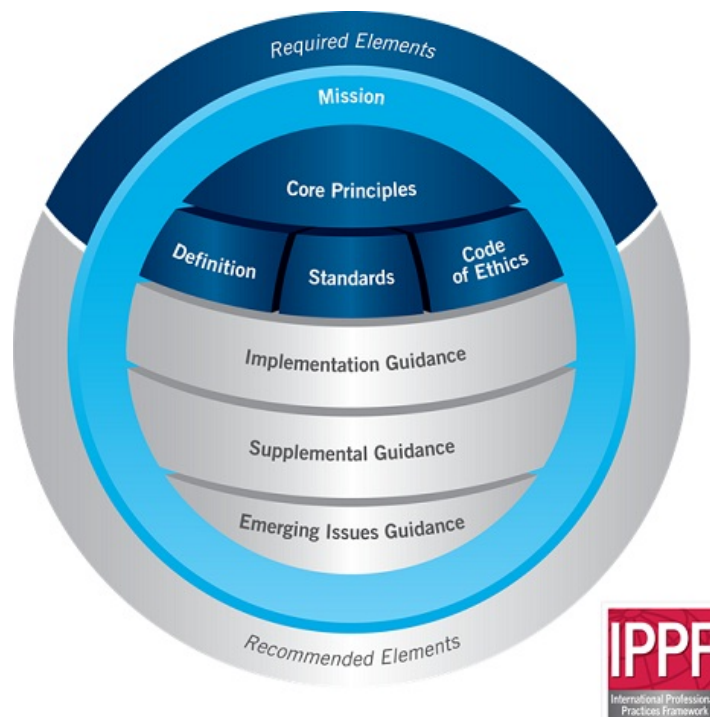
Required Elements

Mission

Core Principles

Definition

Standards

Code of Ethics

Implementation Guidance

Supplemental Guidance

Emerging Issues Guidance

Recommended Elements

IPPF

International Professional Practices Framework